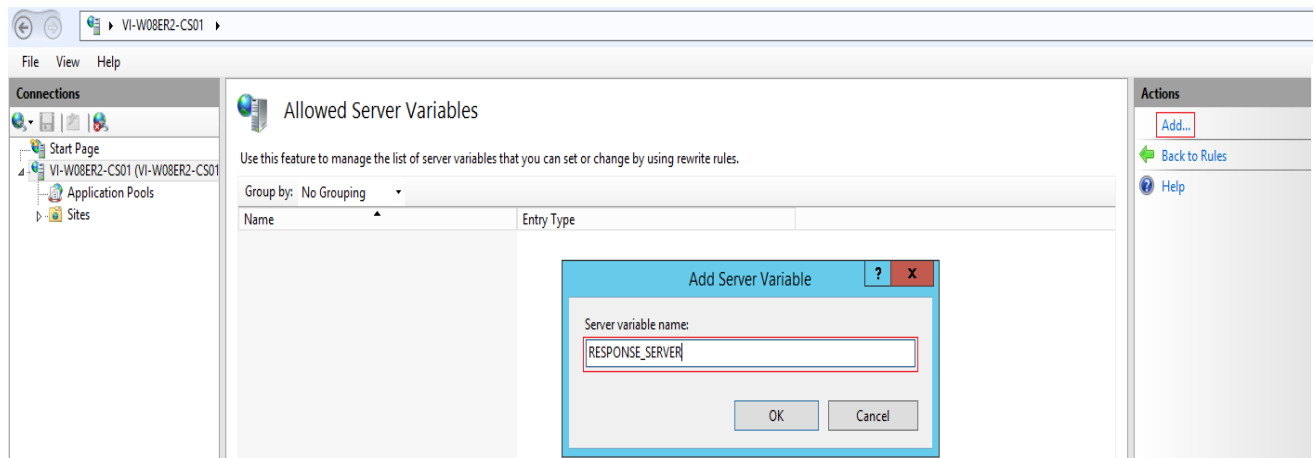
VI-W08ER2-CS01 ▸

File View Help

Connections

Start Page
VI-W08ER2-CS01 (VI-W08ER2-CS01
Application Pools
Sites

Allowed Server Variables

Use this feature to manage the list of server variables that you can set or change by using rewrite rules.

Group by: No Grouping

| Name | Entry Type |
|---|---|

Add Server Variable

?

X

Server variable name:

RESPONSE_SERVER

OK

Cancel

Actions

Add...

Back to Rules

Help